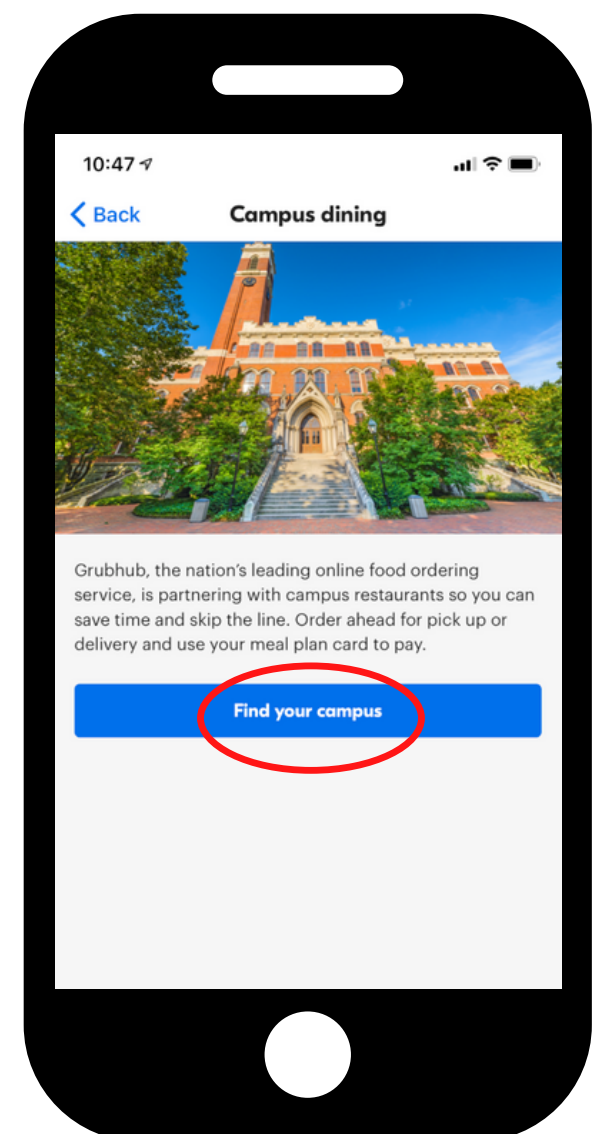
10:47

Back

Campus dining

Grubhub, the nation's leading online food ordering service, is partnering with campus restaurants so you can save time and skip the line. Order ahead for pick up or delivery and use your meal plan card to pay.

Find your campus